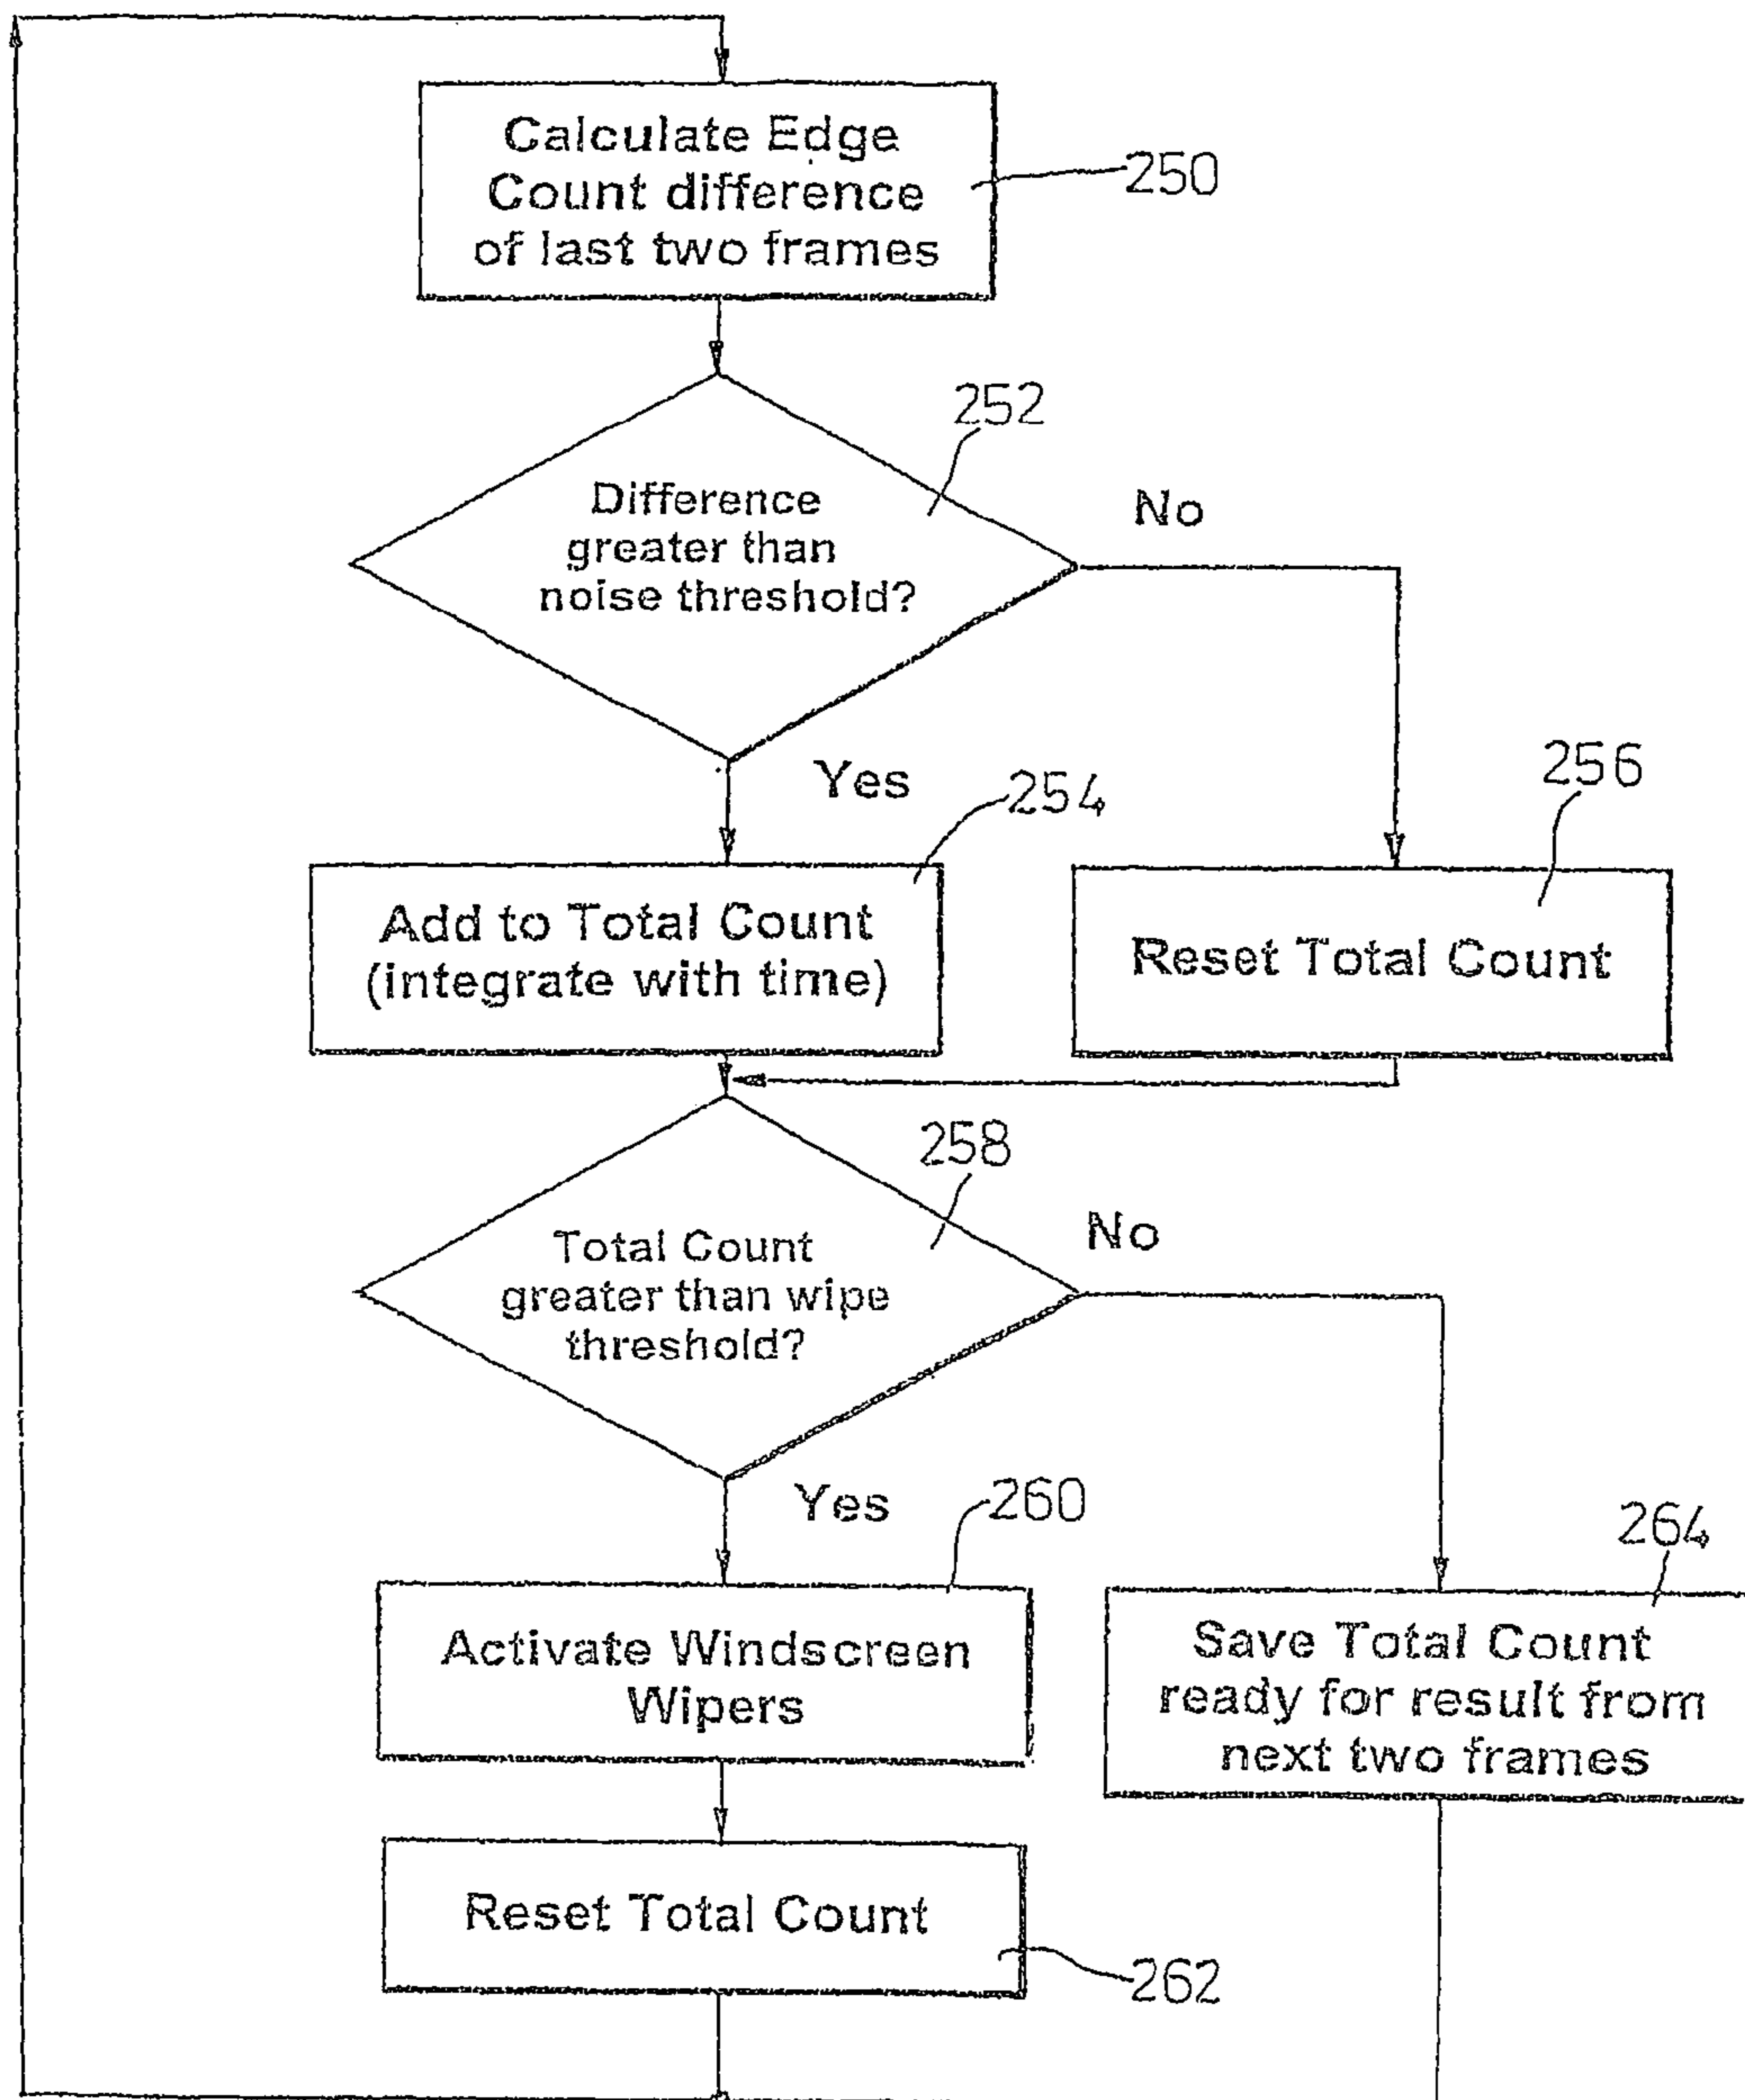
Calculate Edge Count difference of last two frames

250

252

Difference greater than noise threshold?

No

Yes

254

256

Add to Total Count (integrate with time)

Reset Total Count

258

Total Count greater than wipe threshold?

No

Yes

260

264

Activate Windscreen Wipers

Save Total Count ready for result from next two frames

Reset Total Count

262